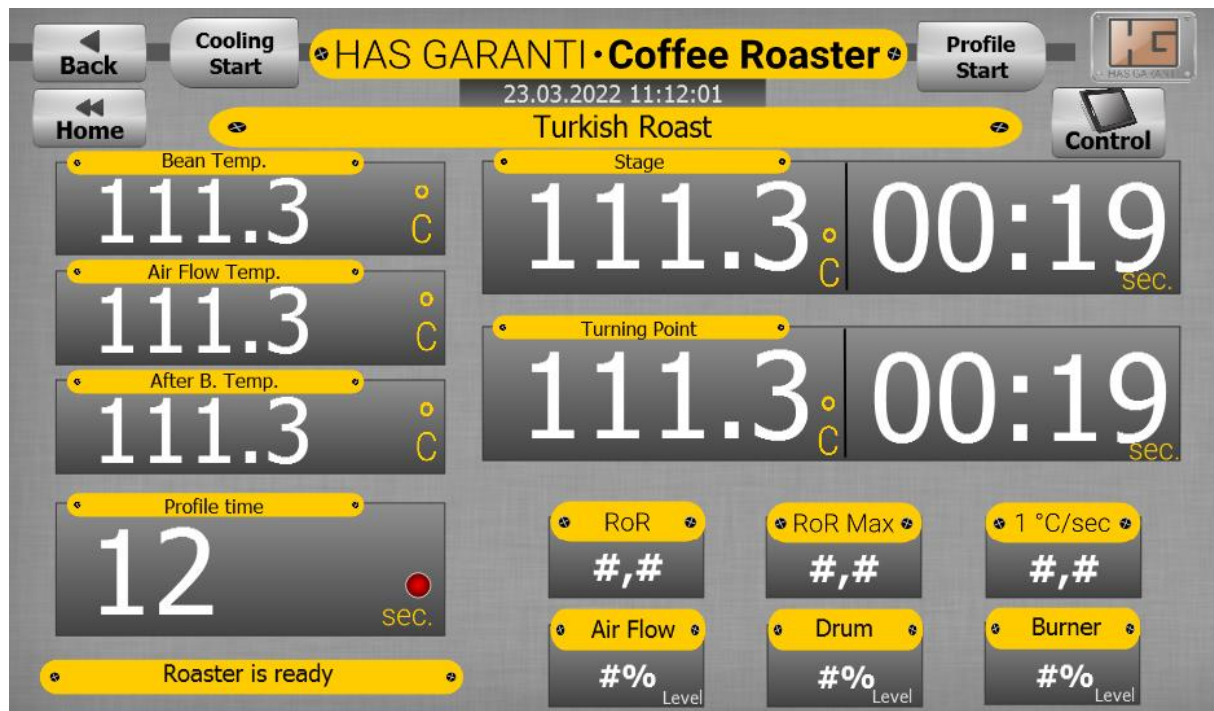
Back

Cooling Start

HAS GARANTI · Coffee Roaster

Profile Start

HG
HAS GARANTI

Home

23.03.2022 11:12:01

Turkish Roast

Control

Bean Temp.
111.3 °C

Air Flow Temp.
111.3 °C

After B. Temp.
111.3 °C

Stage
111.3 °C 00:19 sec.

Turning Point
111.3 °C 00:19 sec.

Profile time
12 sec.

RoR
#,#

RoR Max
#,#

1 °C/sec
#,#

Air Flow
#% Level

Drum
#% Level

Burner
#% Level

Roaster is ready